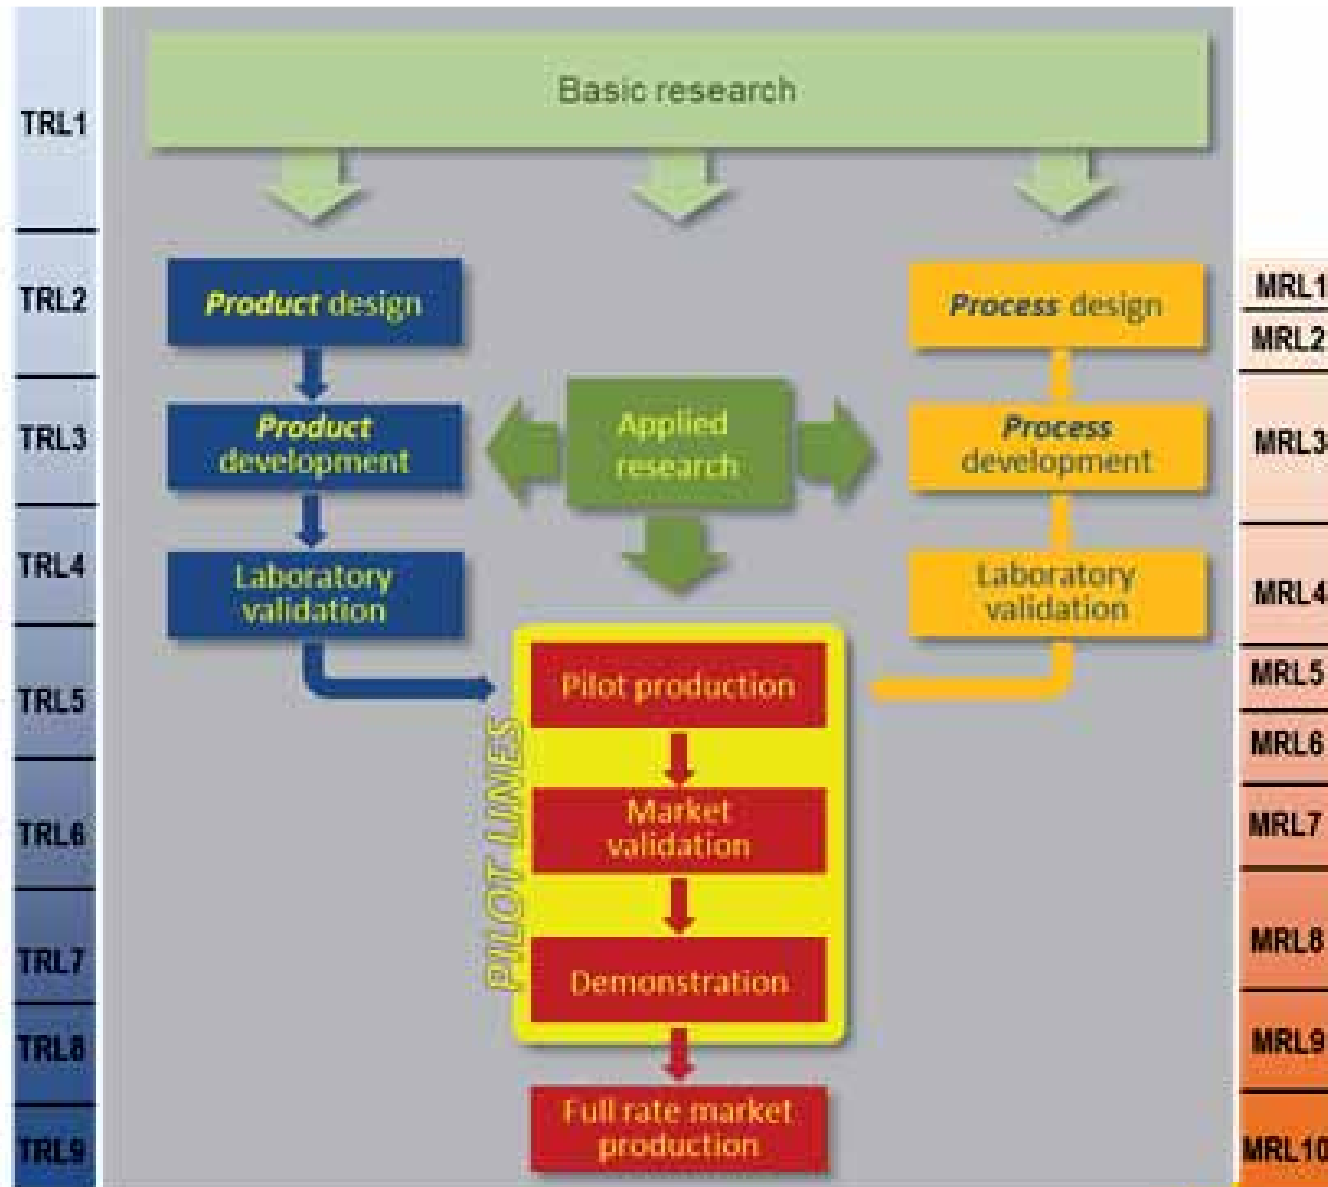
TRL1
TRL2
TRL3
TRL4
TRL5
TRL6
TRL7
TRL8
TRL9

Basic research

Product design

Product development

Laboratory validation

Applied research

Process design

Process development

Laboratory validation

PILOT LINES

Pilot production

Market validation

Demonstration

Full rate market production

MRL1
MRL2
MRL3
MRL4
MRL5
MRL6
MRL7
MRL8
MRL9
MRL10